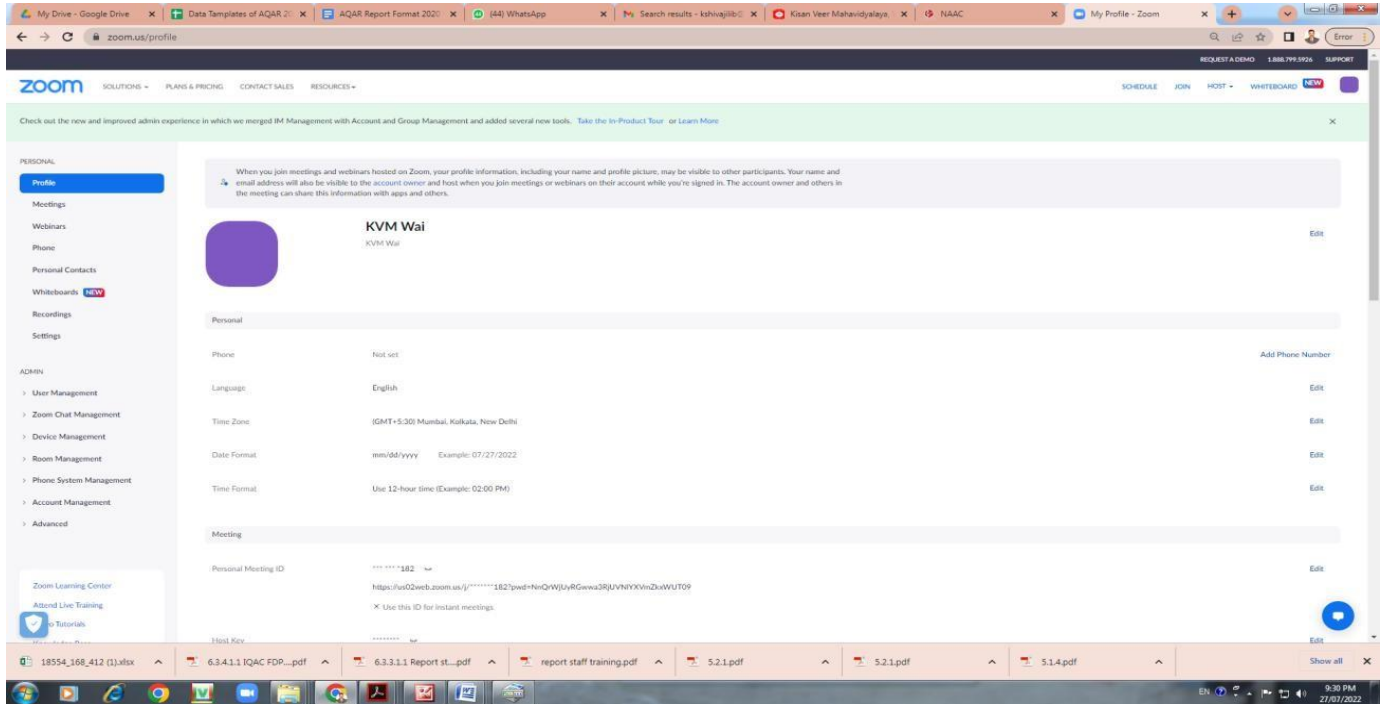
My Drive - Google Drive × | Data Templates of AQAR 20 × | AQAR Report Format 2020 × | (44) WhatsApp × | Search results - kshivajilib × | Kisan Veer Mahavidyalaya × | NAAC × | My Profile - Zoom ×

zoom.us/profile

Error

REQUEST A DEMO 1.888.799.5926 SUPPORT

zoom SOLUTIONS PLANS & PRICING CONTACT SALES RESOURCES

SCHEDULE JOIN HOST WHITEBOARD NEW

Check out the new and improved admin experience in which we merged IM Management with Account and Group Management and added several new tools. Take the In-Product Tour or Learn More

PERSONAL
Profile
Meetings
Webinars
Phone
Personal Contacts
Whiteboards NEW
Recordings
Settings

ADMIN
User Management
Zoom Chat Management
Device Management
Room Management
Phone System Management
Account Management
Advanced

Zoom Learning Center
Attend Live Training
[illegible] Tutorials

When you join meetings and webinars hosted on Zoom, your profile information, including your name and profile picture, may be visible to other participants. Your name and email address will also be visible to the account owner and host when you join meetings or webinars on their account while you're signed in. The account owner and others in the meeting can share this information with apps and others.

KVM Wai
KVM Wai
Edit

Personal

| | | |
|---|---|---|
| Phone | Not set | Add Phone Number |
| Language | English | Edit |
| Time Zone | (GMT+5:30) Mumbai, Kolkata, New Delhi | Edit |
| Date Format | mm/dd/yyyy Example: 07/27/2022 | Edit |
| Time Format | Use 12-hour time (Example: 02:00 PM) | Edit |

Meeting

Personal Meeting ID ***-****-182
https://us02web.zoom.us/j/*******182?pwd=NnQrWjUyRGwwa3RjUVNlYXVmZkaWUT09
× Use this ID for instant meetings
Edit

Host Key ******** 
Edit

18554_168_412 (1).xlsx | 6.3.4.1.1 IQAC FDP....pdf | 6.3.3.1.1 Report st....pdf | report staff training.pdf | 5.2.1.pdf | 5.2.1.pdf | 5.1.4.pdf | Show all

EN 9:30 PM 27/07/2022